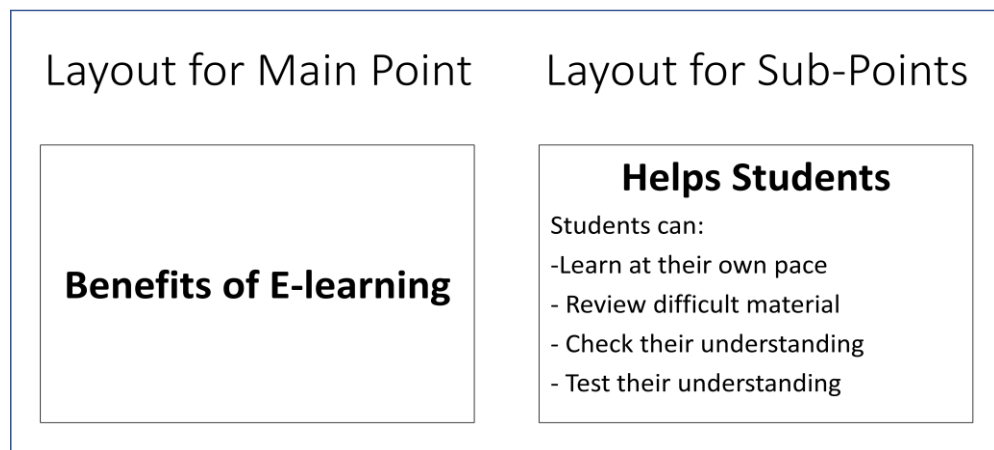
Layout for Main Point

Benefits of E-learning

Layout for Sub-Points

Helps Students

Students can:
-Learn at their own pace
- Review difficult material
- Check their understanding
- Test their understanding